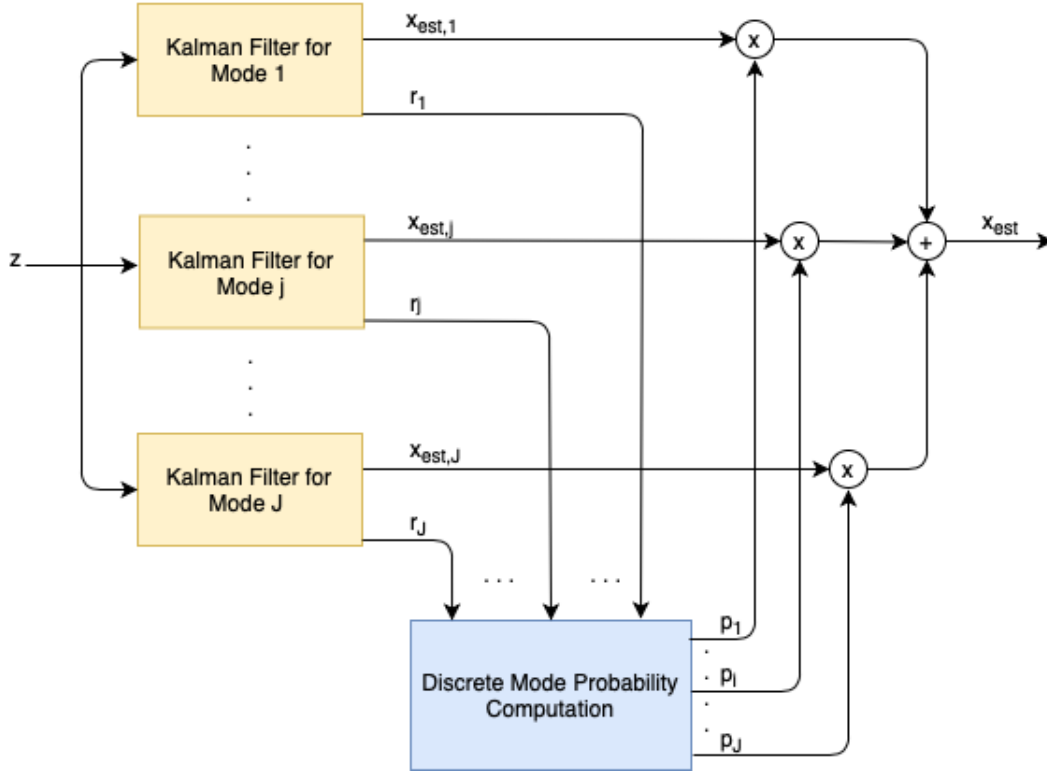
Kalman Filter for Mode 1

$x_{est,1}$

$r_1$

x

Kalman Filter for Mode j

$x_{est,j}$

$r_j$

x

+

$x_{est}$

z

Kalman Filter for Mode J

$x_{est,J}$

$r_J$

x

. . .

. . .

Discrete Mode Probability Computation

$p_1$

$p_j$

$p_J$